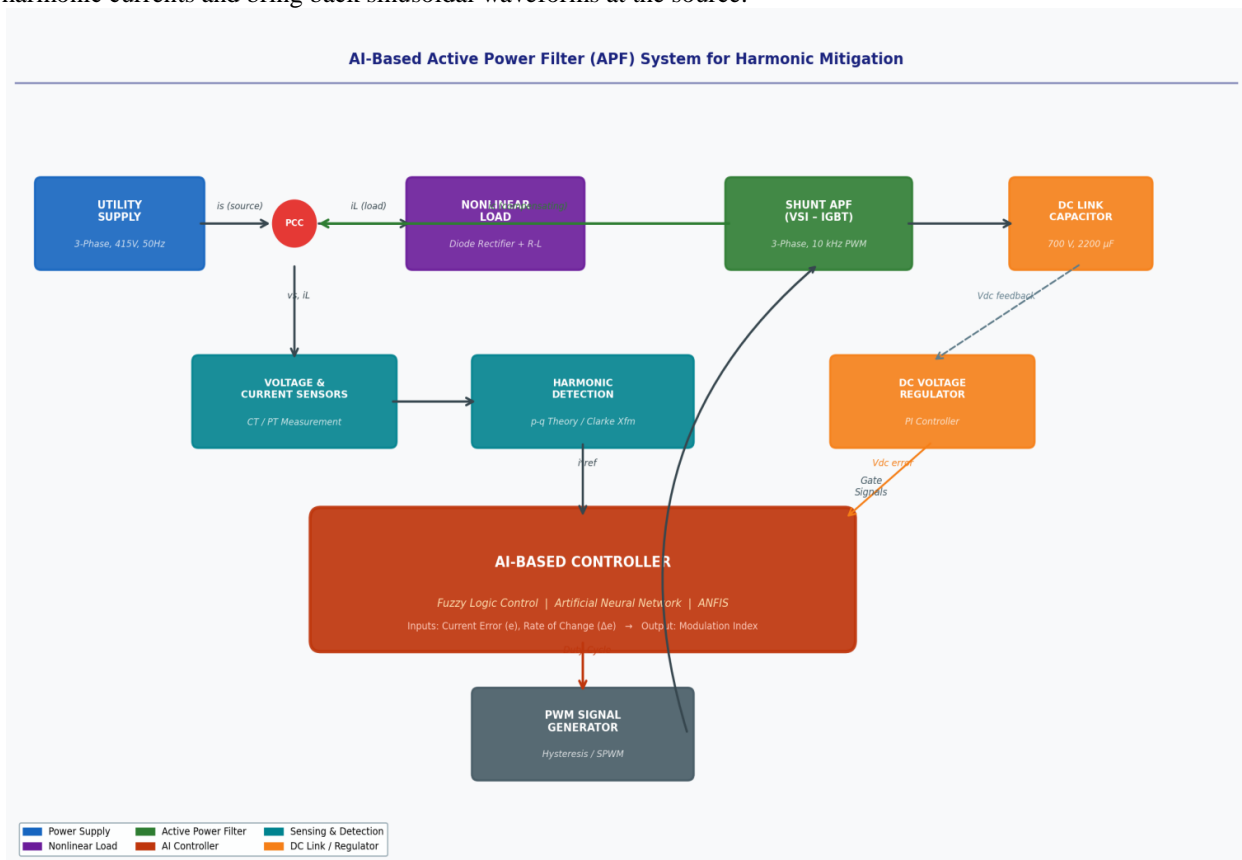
harmonic currents and bring back sinusoidal waveforms at the source.

AI-Based Active Power Filter (APF) System for Harmonic Mitigation

UTILITY SUPPLY
3-Phase, 415V, 50Hz

is (source)

PCC

iL (load)

NONLINEAR LOAD
Diode Rectifier + R-L

SHUNT APF (VSI – IGBT)
3-Phase, 10 kHz PWM

DC LINK CAPACITOR
700 V, 2200 μF

vs, iL

Vdc feedback

VOLTAGE & CURRENT SENSORS
CT / PT Measurement

HARMONIC DETECTION
p-q Theory / Clarke Xfm

DC VOLTAGE REGULATOR
PI Controller

iref

Vdc error

Gate Signals

AI-BASED CONTROLLER
Fuzzy Logic Control | Artificial Neural Network | ANFIS
Inputs: Current Error (e), Rate of Change (Δe) → Output: Modulation Index

PWM SIGNAL GENERATOR
Hysteresis / SPWM

Power Supply
Nonlinear Load
Active Power Filter
AI Controller
Sensing & Detection
DC Link / Regulator